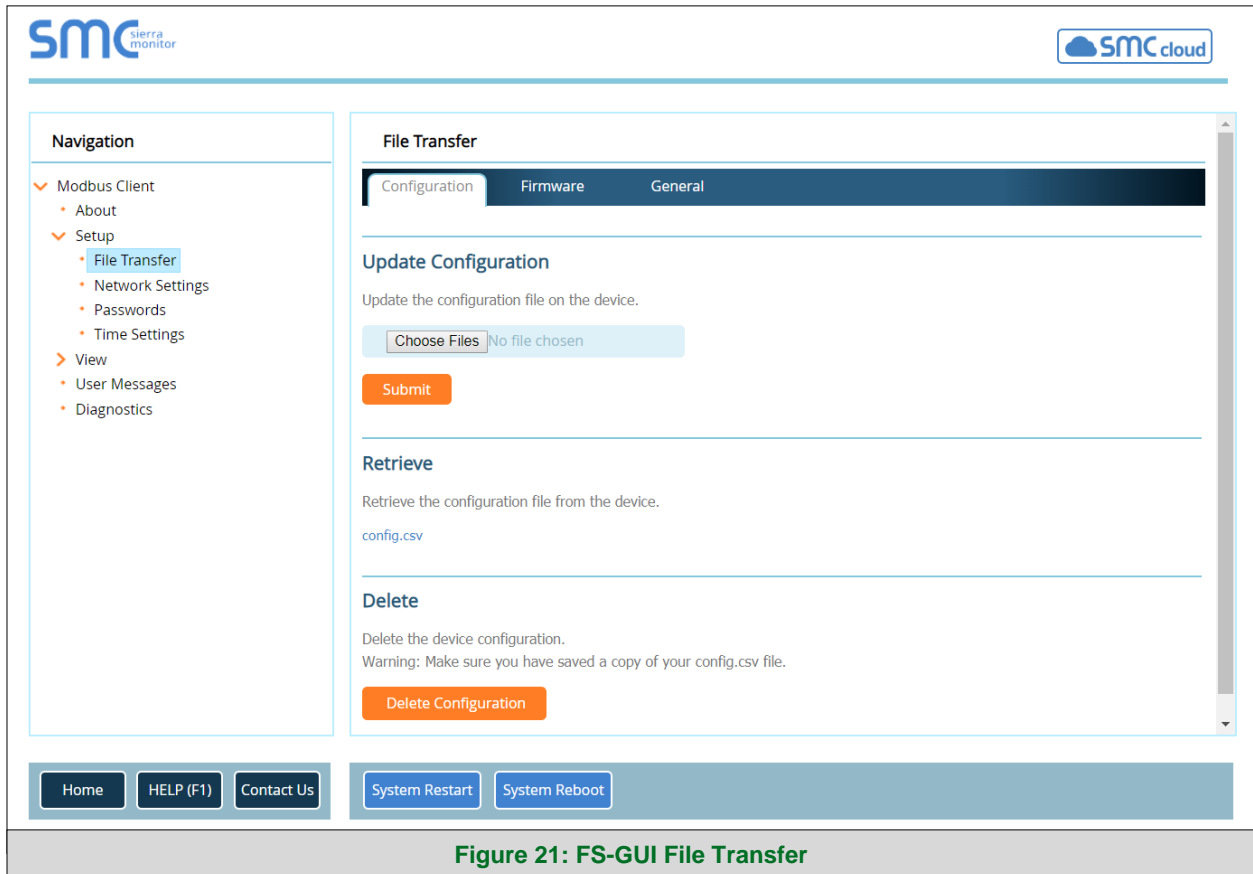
SMC sierra monitor

SMC cloud

Navigation

Modbus Client
About
Setup
File Transfer
Network Settings
Passwords
Time Settings
View
User Messages
Diagnostics

File Transfer

Configuration
Firmware
General

Update Configuration

Update the configuration file on the device.

Choose Files No file chosen

Submit

Retrieve

Retrieve the configuration file from the device.

config.csv

Delete

Delete the device configuration.
Warning: Make sure you have saved a copy of your config.csv file.

Delete Configuration

Home
HELP (F1)
Contact Us

System Restart
System Reboot

Figure 21: FS-GUI File Transfer